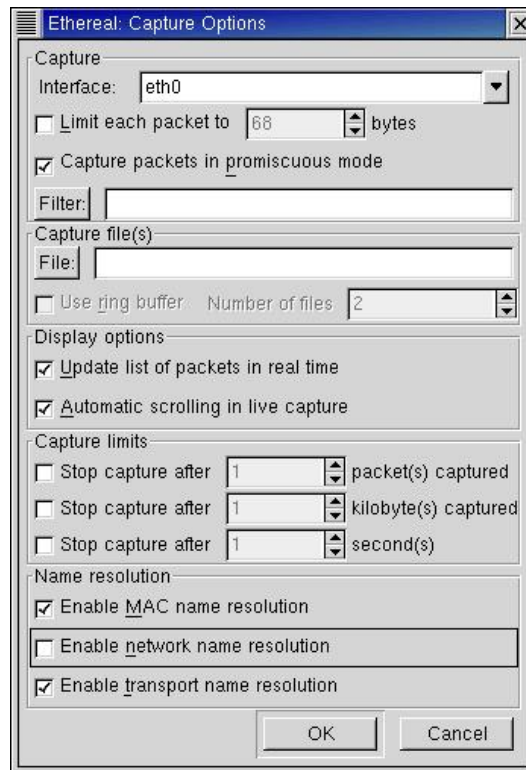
Ethereal: Capture Options

Capture
Interface: eth0
Limit each packet to 68 bytes
Capture packets in promiscuous mode
Filter:

Capture file(s)
File:
Use ring buffer Number of files 2

Display options
Update list of packets in real time
Automatic scrolling in live capture

Capture limits
Stop capture after 1 packet(s) captured
Stop capture after 1 kilobyte(s) captured
Stop capture after 1 second(s)

Name resolution
Enable MAC name resolution
Enable network name resolution
Enable transport name resolution

OK Cancel